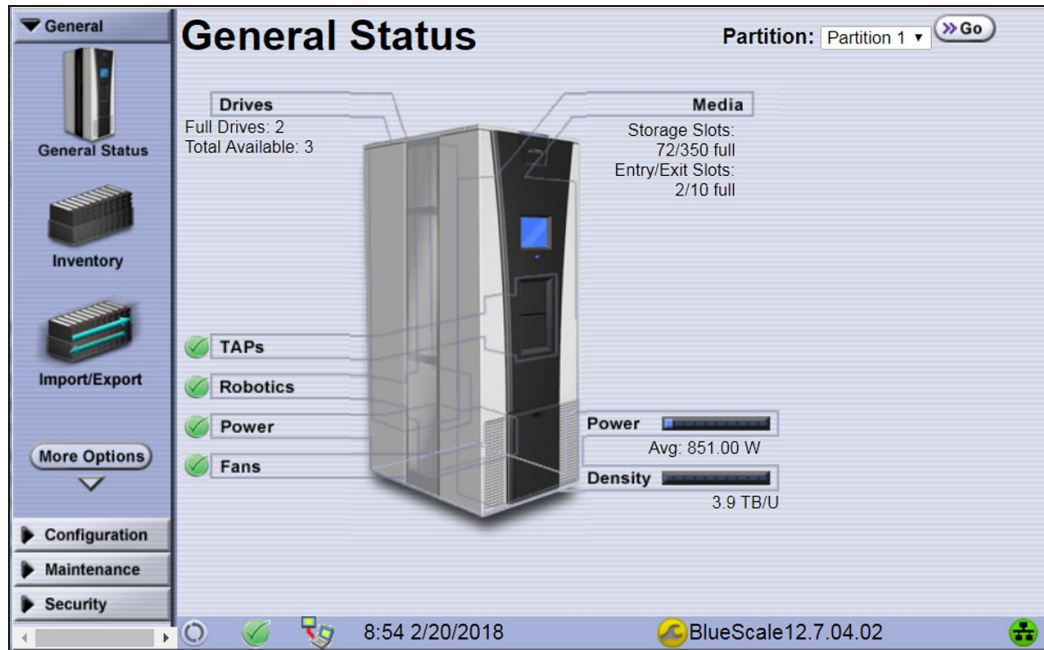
General

General Status

Inventory

Import/Export

More Options

Configuration

Maintenance

Security

General Status

Partition: Partition 1 ▾ » Go

Drives
Full Drives: 2
Total Available: 3

Media
Storage Slots:
72/350 full
Entry/Exit Slots:
2/10 full

TAPs

Robotics

Power

Fans

Power
Avg: 851.00 W

Density
3.9 TB/U

8:54 2/20/2018

BlueScale12.7.04.02